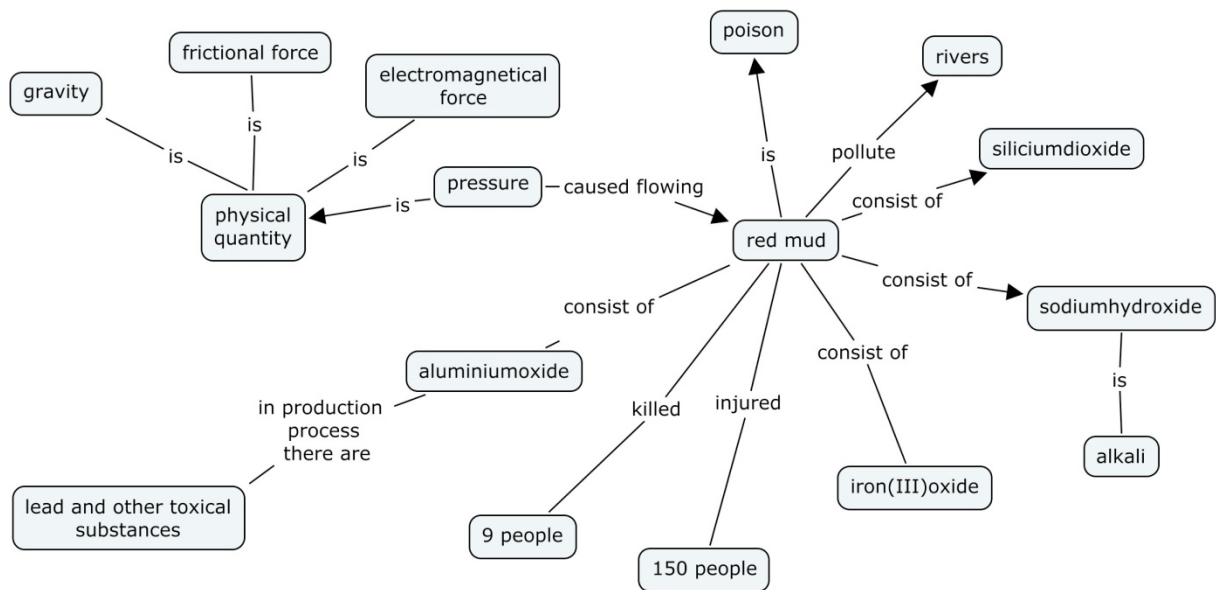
frictional force

electromagnetical force

gravity

is

is

is

physical quantity

is

pressure

caused flowing

poison

is

rivers

pollute

siliciumdioxide

consist of

red mud

consist of

sodiumhydroxide

is

alkali

consist of

aluminiumoxide

in production process there are

lead and other toxical substances

killed

9 people

injured

150 people

consist of

iron(III)oxide